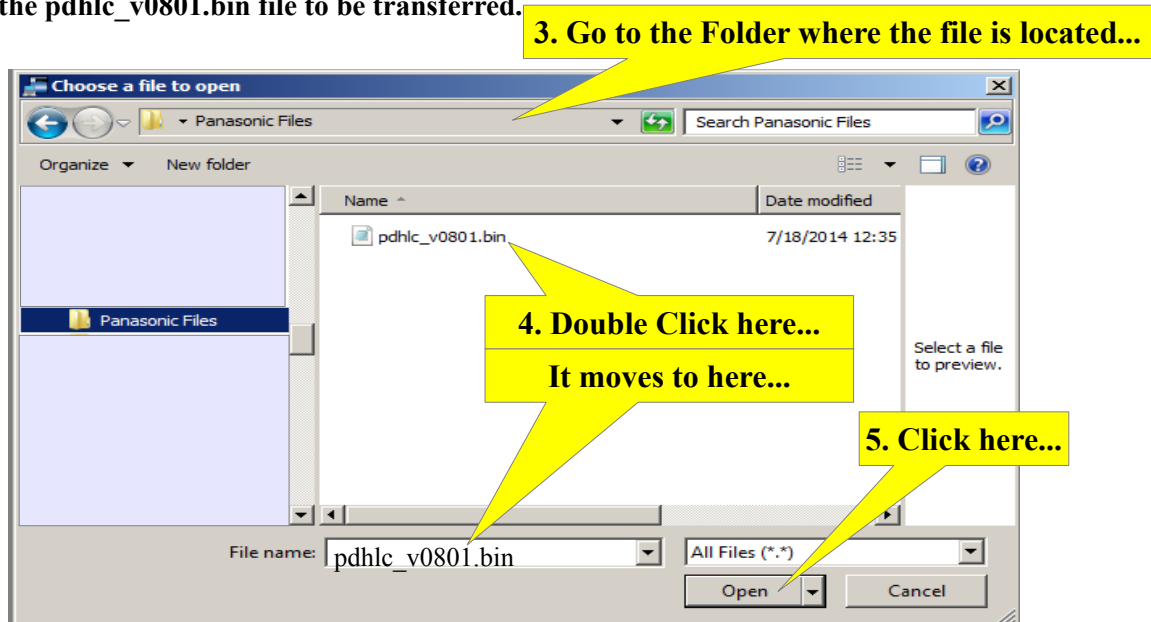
the pdhlc_v0801.bin file to be transferred.

3. Go to the Folder where the file is located...

Choose a file to open

Panasonic Files

Search Panasonic Files

Organize

New folder

Name

Date modified

pdhlc_v0801.bin

7/18/2014 12:35

Panasonic Files

4. Double Click here...

It moves to here...

Select a file to preview.

5. Click here...

File name:

pdhlc_v0801.bin

All Files (*.*)

Open

Cancel